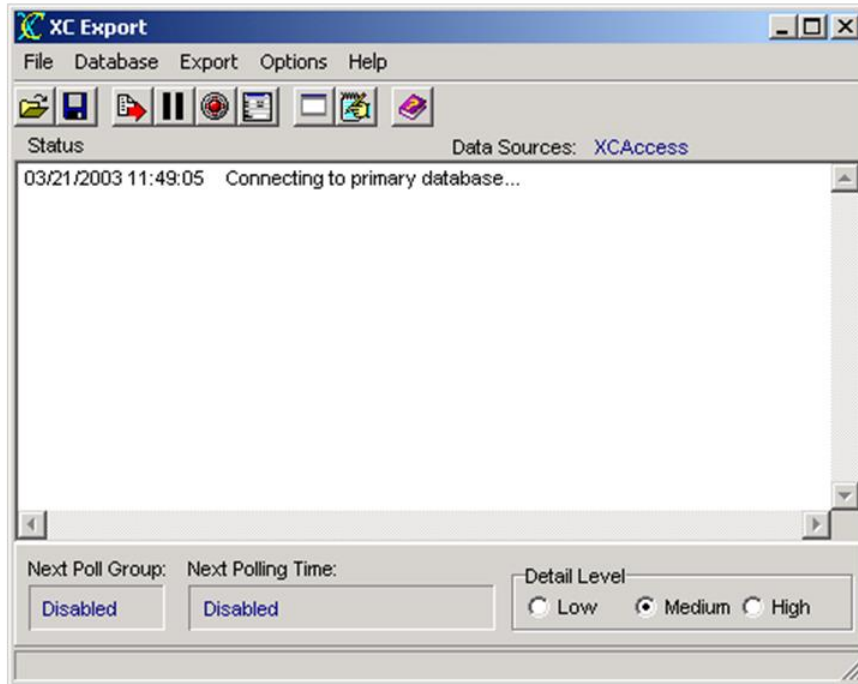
XC Export

File Database Export Options Help

Status

Data Sources: XCAccess

03/21/2003 11:49:05 Connecting to primary database...

Next Poll Group:
Disabled

Next Polling Time:
Disabled

Detail Level
Low
Medium
High